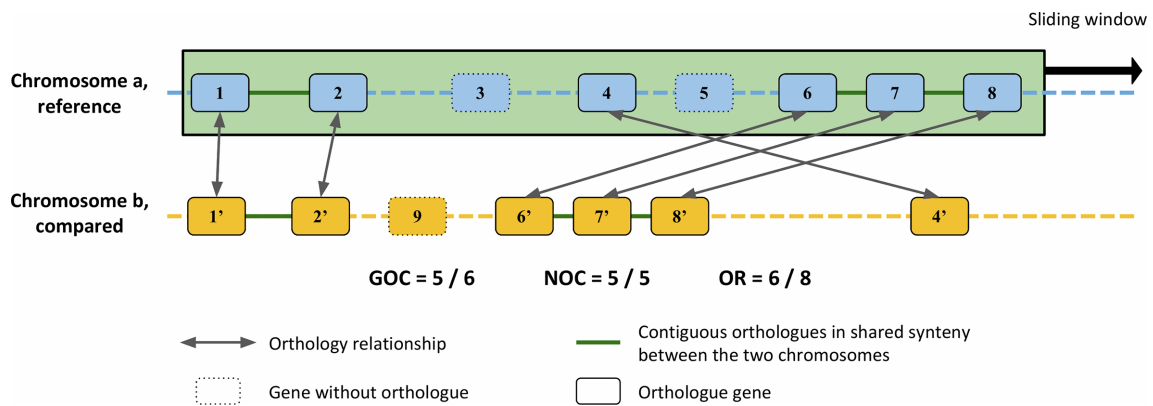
Sliding window

Chromosome a, reference

1 2 3 4 5 6 7 8

Chromosome b, compared

1' 2' 9 6' 7' 8' 4'

GOC = 5 / 6 NOC = 5 / 5 OR = 6 / 8

Orthology relationship

Contiguous orthologues in shared synteny between the two chromosomes

Gene without orthologue

Orthologue gene